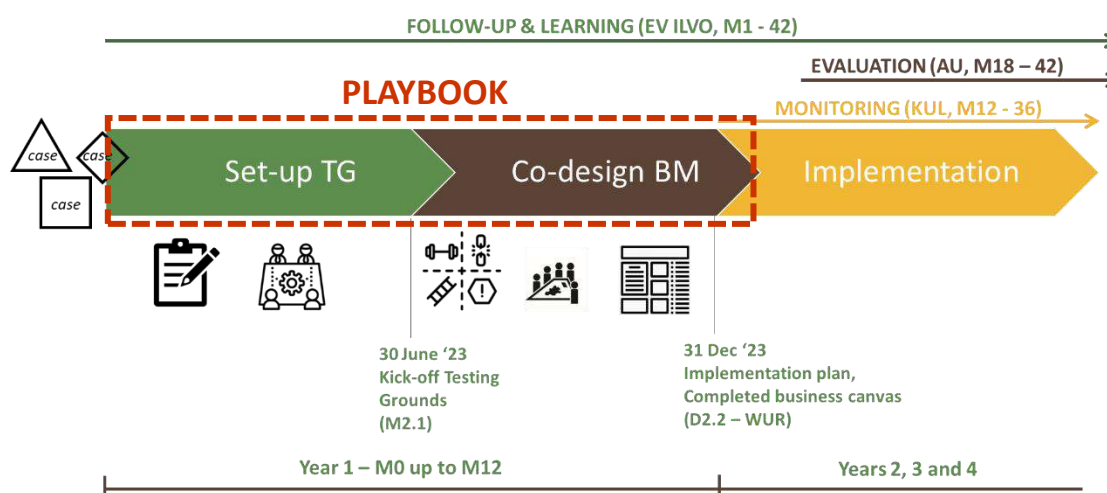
FOLLOW-UP & LEARNING (EV ILVO, M1 - 42)

EVALUATION (AU, M18 – 42)

PLAYBOOK

MONITORING (KUL, M12 - 36)

case

case

case

Set-up TG

Co-design BM

Implementation

30 June '23
Kick-off Testing Grounds
(M2.1)

31 Dec '23
Implementation plan, Completed business canvas
(D2.2 – WUR)

Year 1 – M0 up to M12

Years 2, 3 and 4